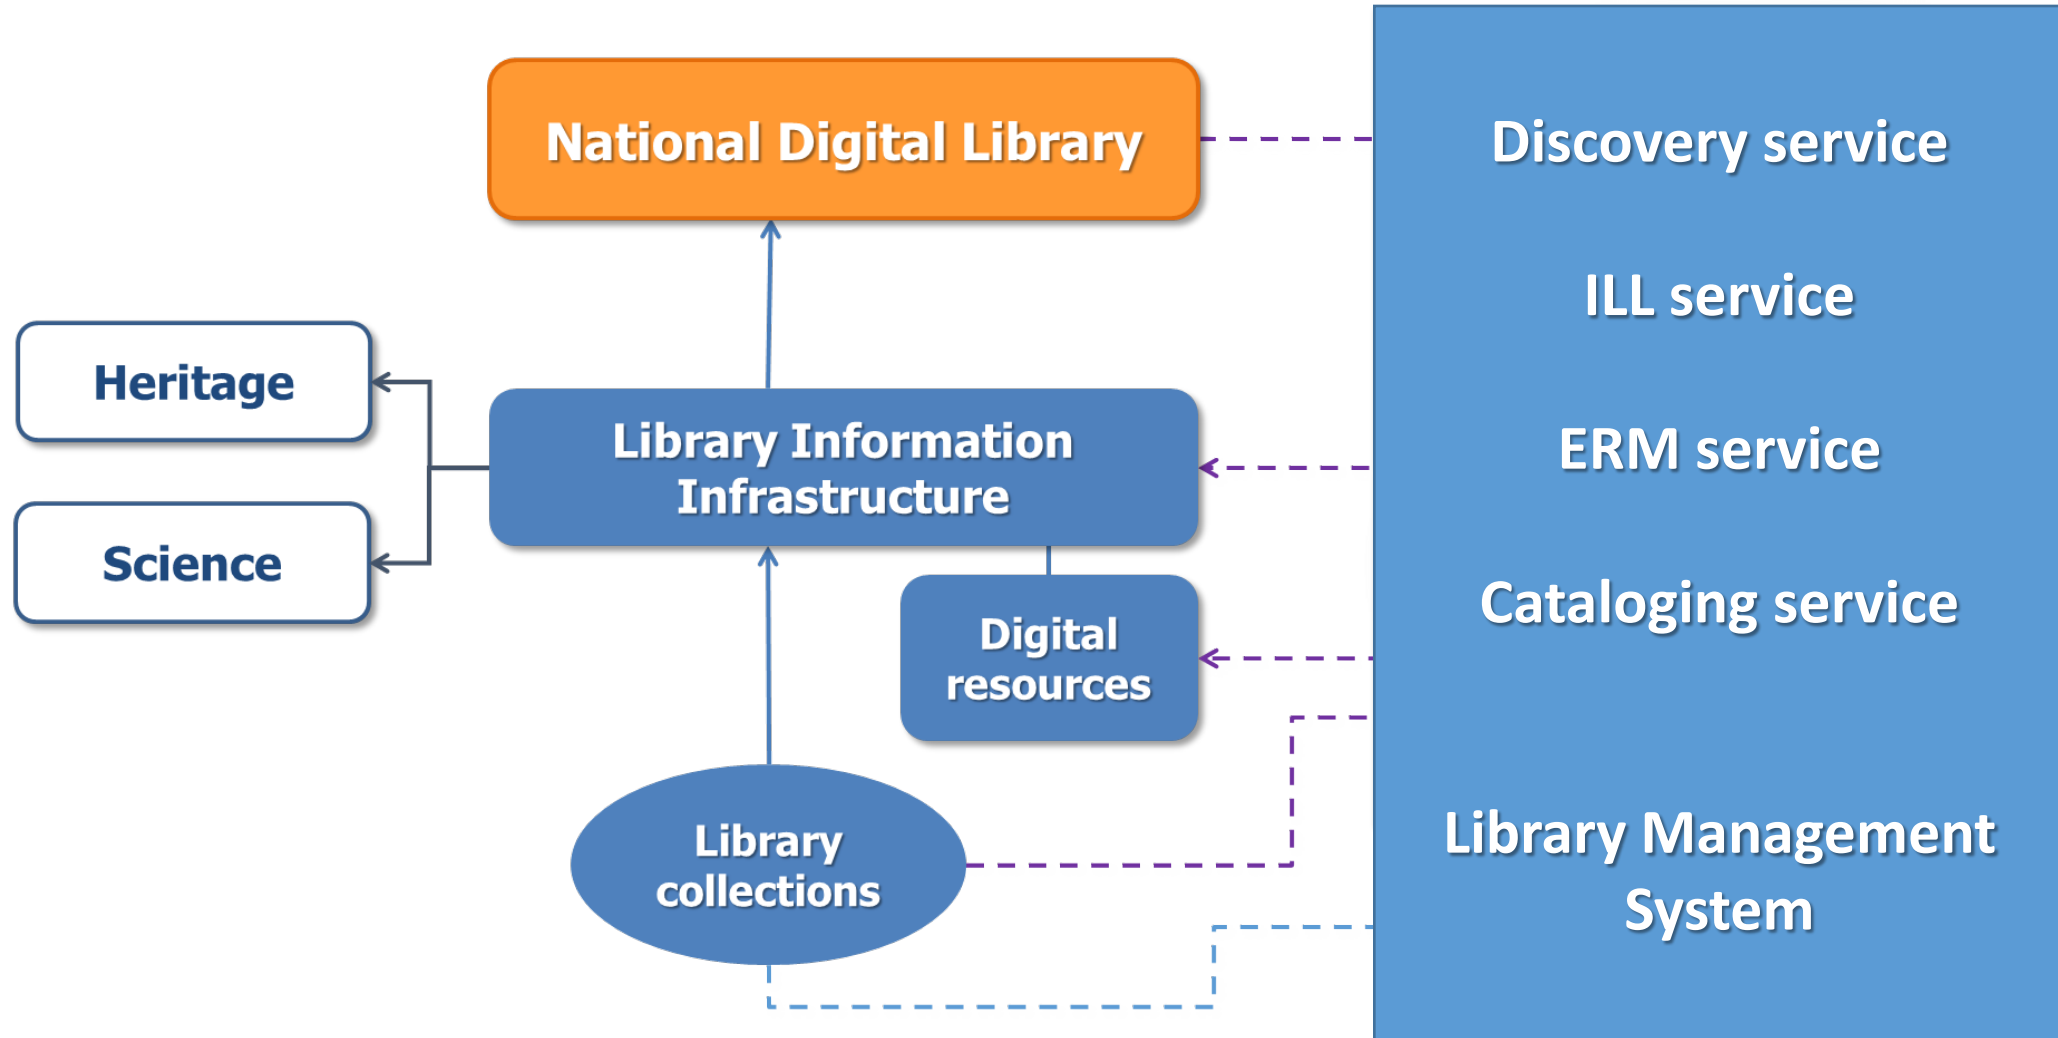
National Digital Library

Heritage

Science

Library Information Infrastructure

Digital resources

Library collections

Discovery service

ILL service

ERM service

Cataloging service

Library Management System